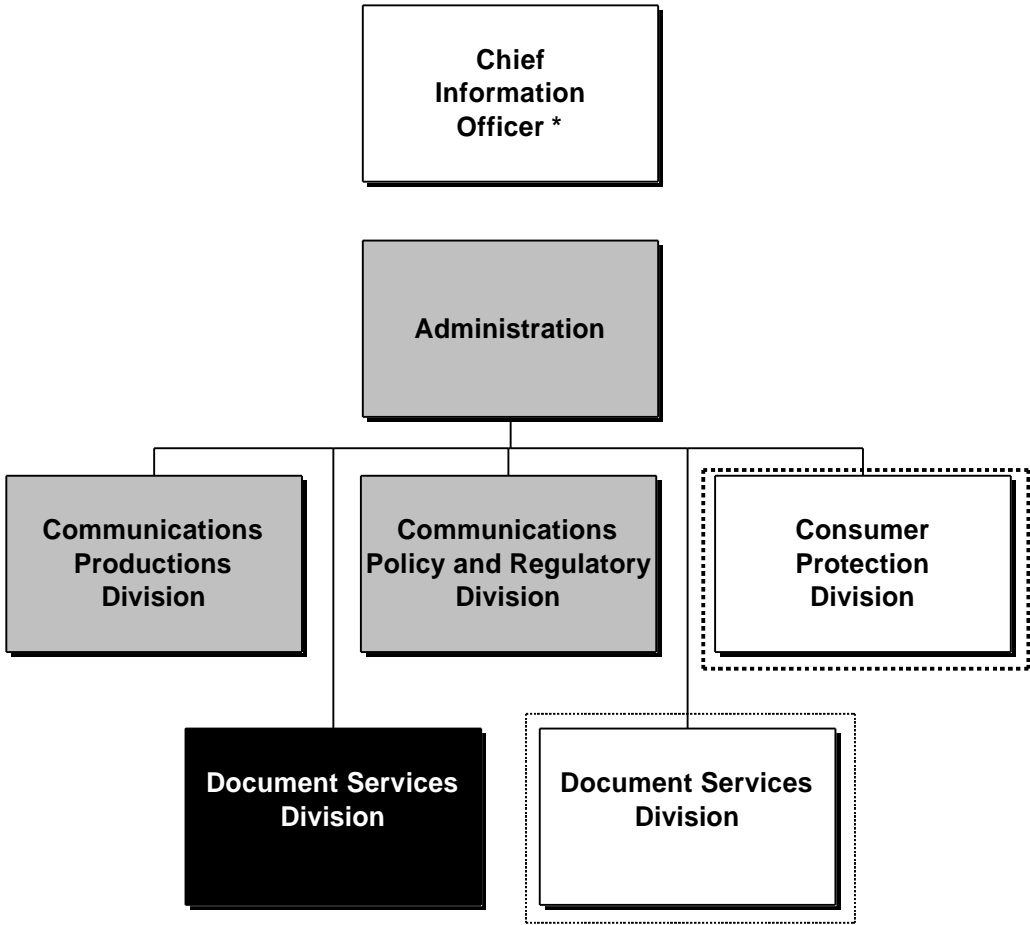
Chief Information Officer *

Administration

Communications Productions Division

Communications Policy and Regulatory Division

Consumer Protection Division

Document Services Division

Document Services Division